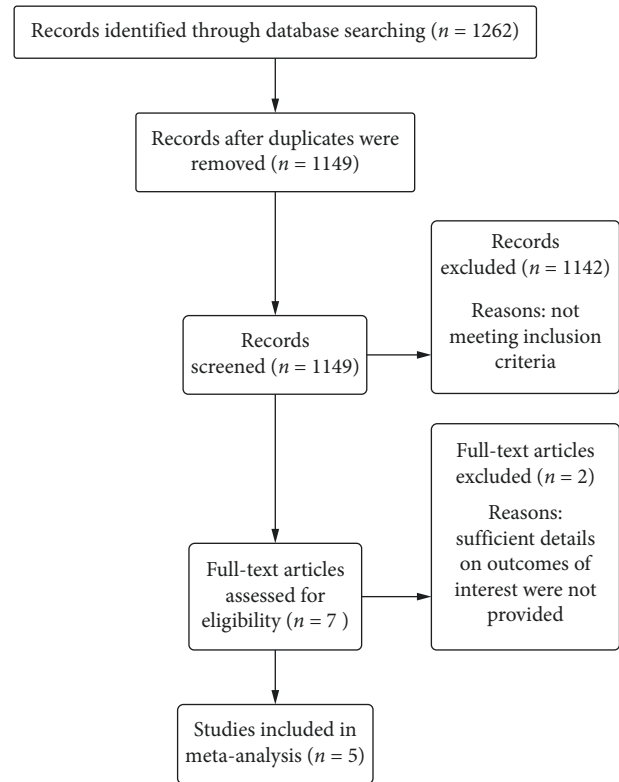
Records identified through database searching ($n = 1262$)

Records after duplicates were removed ($n = 1149$)

Records excluded ($n = 1142$)

Reasons: not meeting inclusion criteria

Records screened ($n = 1149$)

Full-text articles excluded ($n = 2$)

Reasons: sufficient details on outcomes of interest were not provided

Full-text articles assessed for eligibility ($n = 7$ )

Studies included in meta-analysis ($n = 5$)